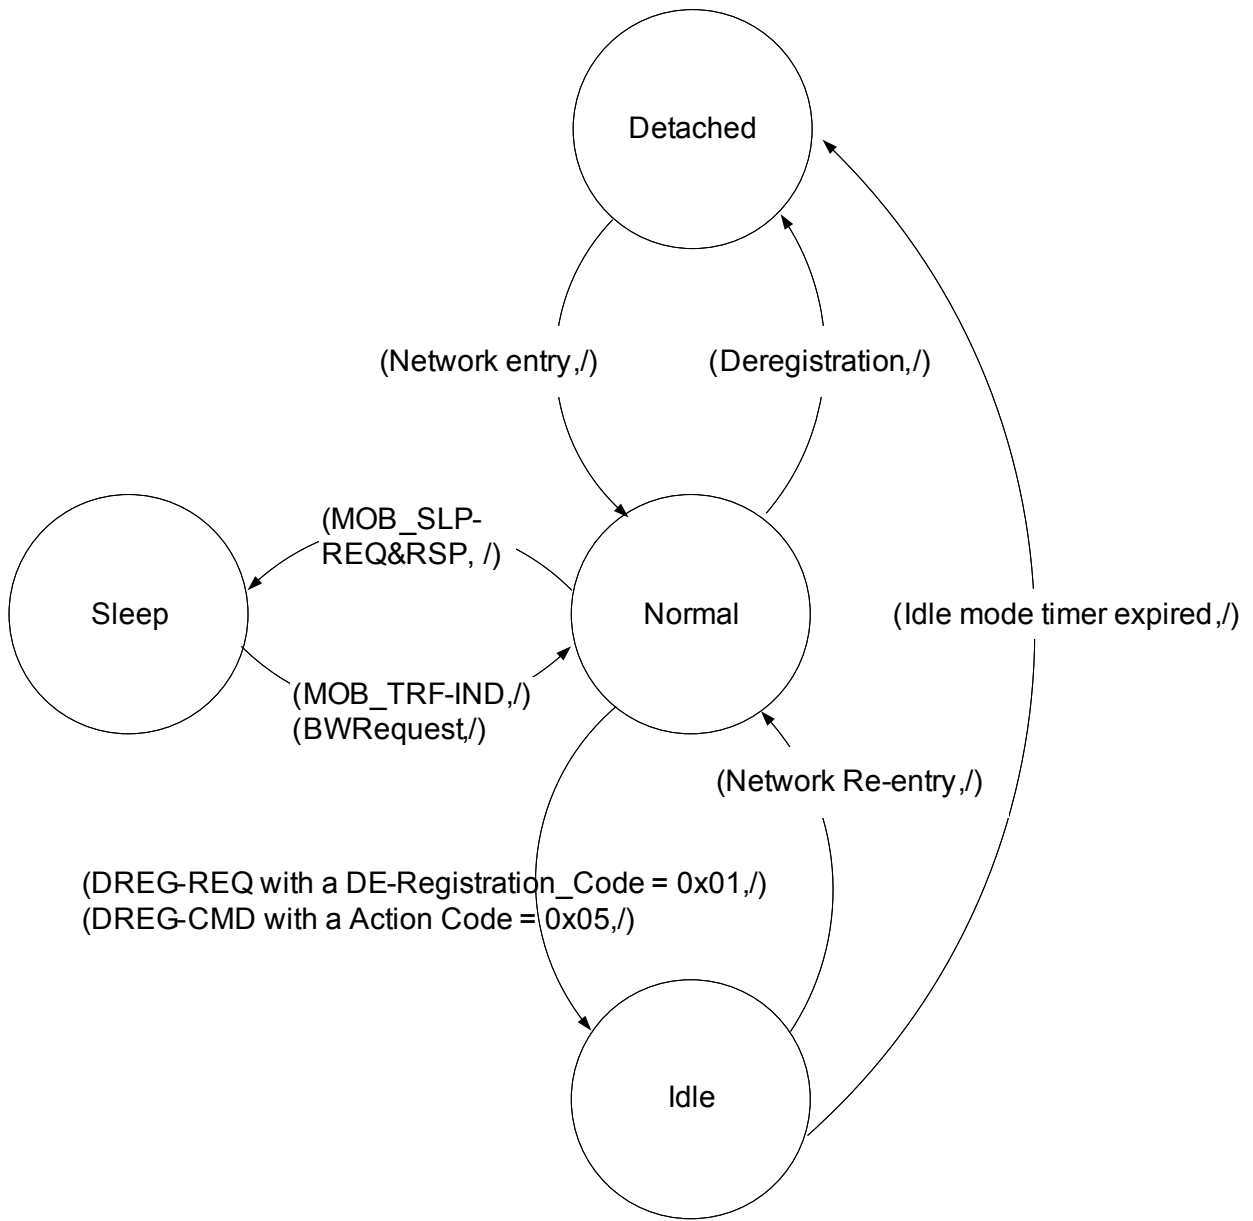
Detached

(Network entry,/)

(Deregistration,/)

(MOB_SLP-REQ&RSP, /)

Sleep

Normal

(Idle mode timer expired,/)

(MOB_TRF-IND,/)
(BWRequest,/)

(Network Re-entry,/)

(DREG-REQ with a DE-Registration_Code = 0x01,/)
(DREG-CMD with a Action Code = 0x05,/)

Idle